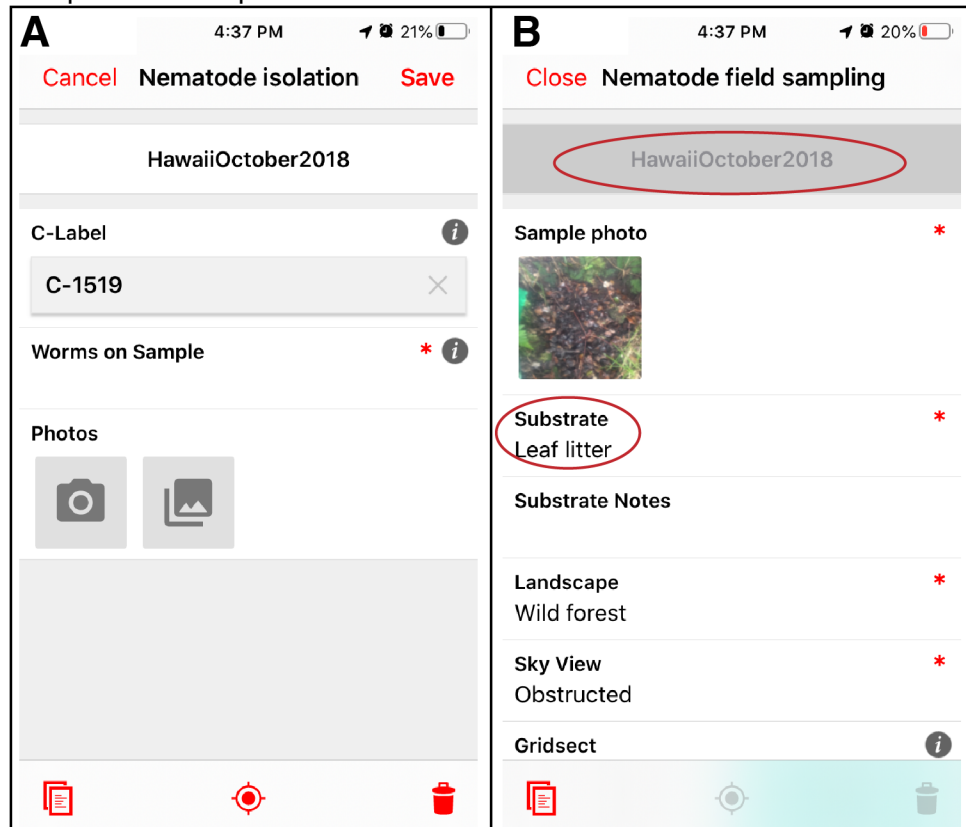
A

4:37 PM 21%

Cancel Nematode isolation Save

HawaiiOctober2018

C-Label

C-1519

Worms on Sample *

Photos

B

4:37 PM 20%

Close Nematode field sampling

HawaiiOctober2018

Sample photo *

Substrate *
Leaf litter

Substrate Notes

Landscape *
Wild forest

Sky View *
Obstructed

Gridsect